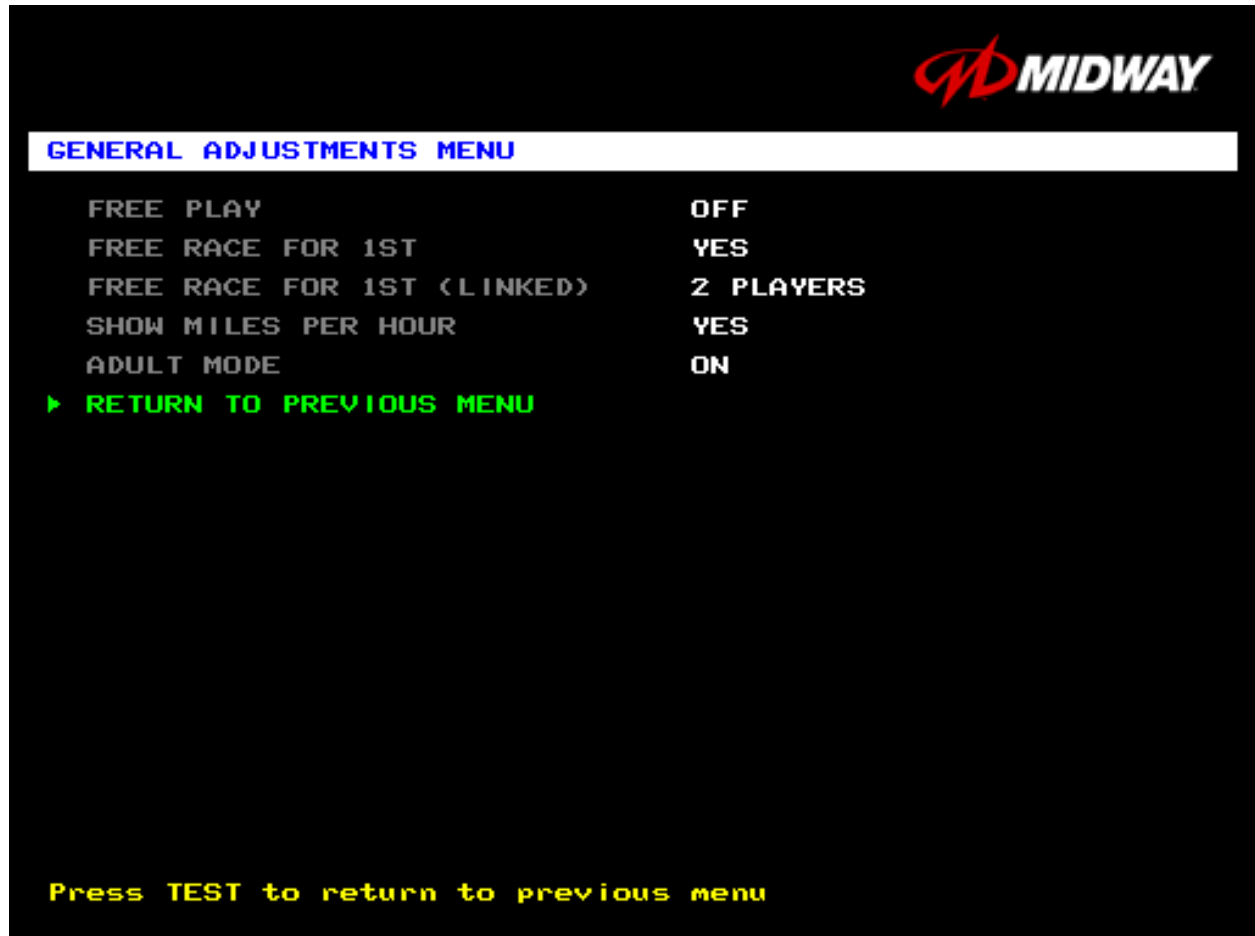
MIDWAY

GENERAL ADJUSTMENTS MENU

| | |
|---|---|
| FREE PLAY | OFF |
| FREE RACE FOR 1ST | YES |
| FREE RACE FOR 1ST (LINKED) | 2 PLAYERS |
| SHOW MILES PER HOUR | YES |
| ADULT MODE | ON |

▸ RETURN TO PREVIOUS MENU

Press TEST to return to previous menu